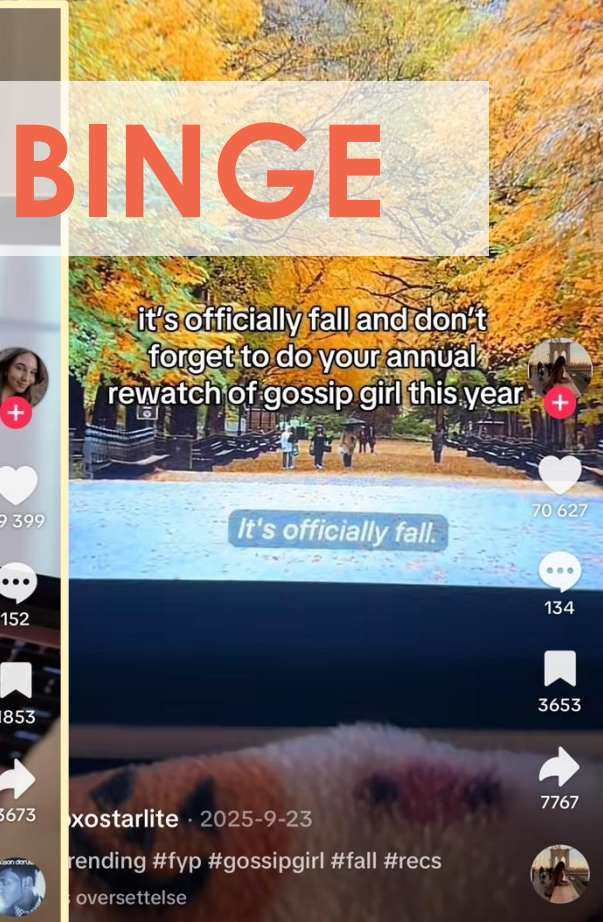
BINGE

it's officially fall and don't forget to do your annual rewatch of gossip girl this year

It's officially fall.

9 399

152

1853

3673

70 627

134

3653

7767

xostarlite · 2025-9-23

rending #fyp #gossipgirl #fall #recs

oversettelse